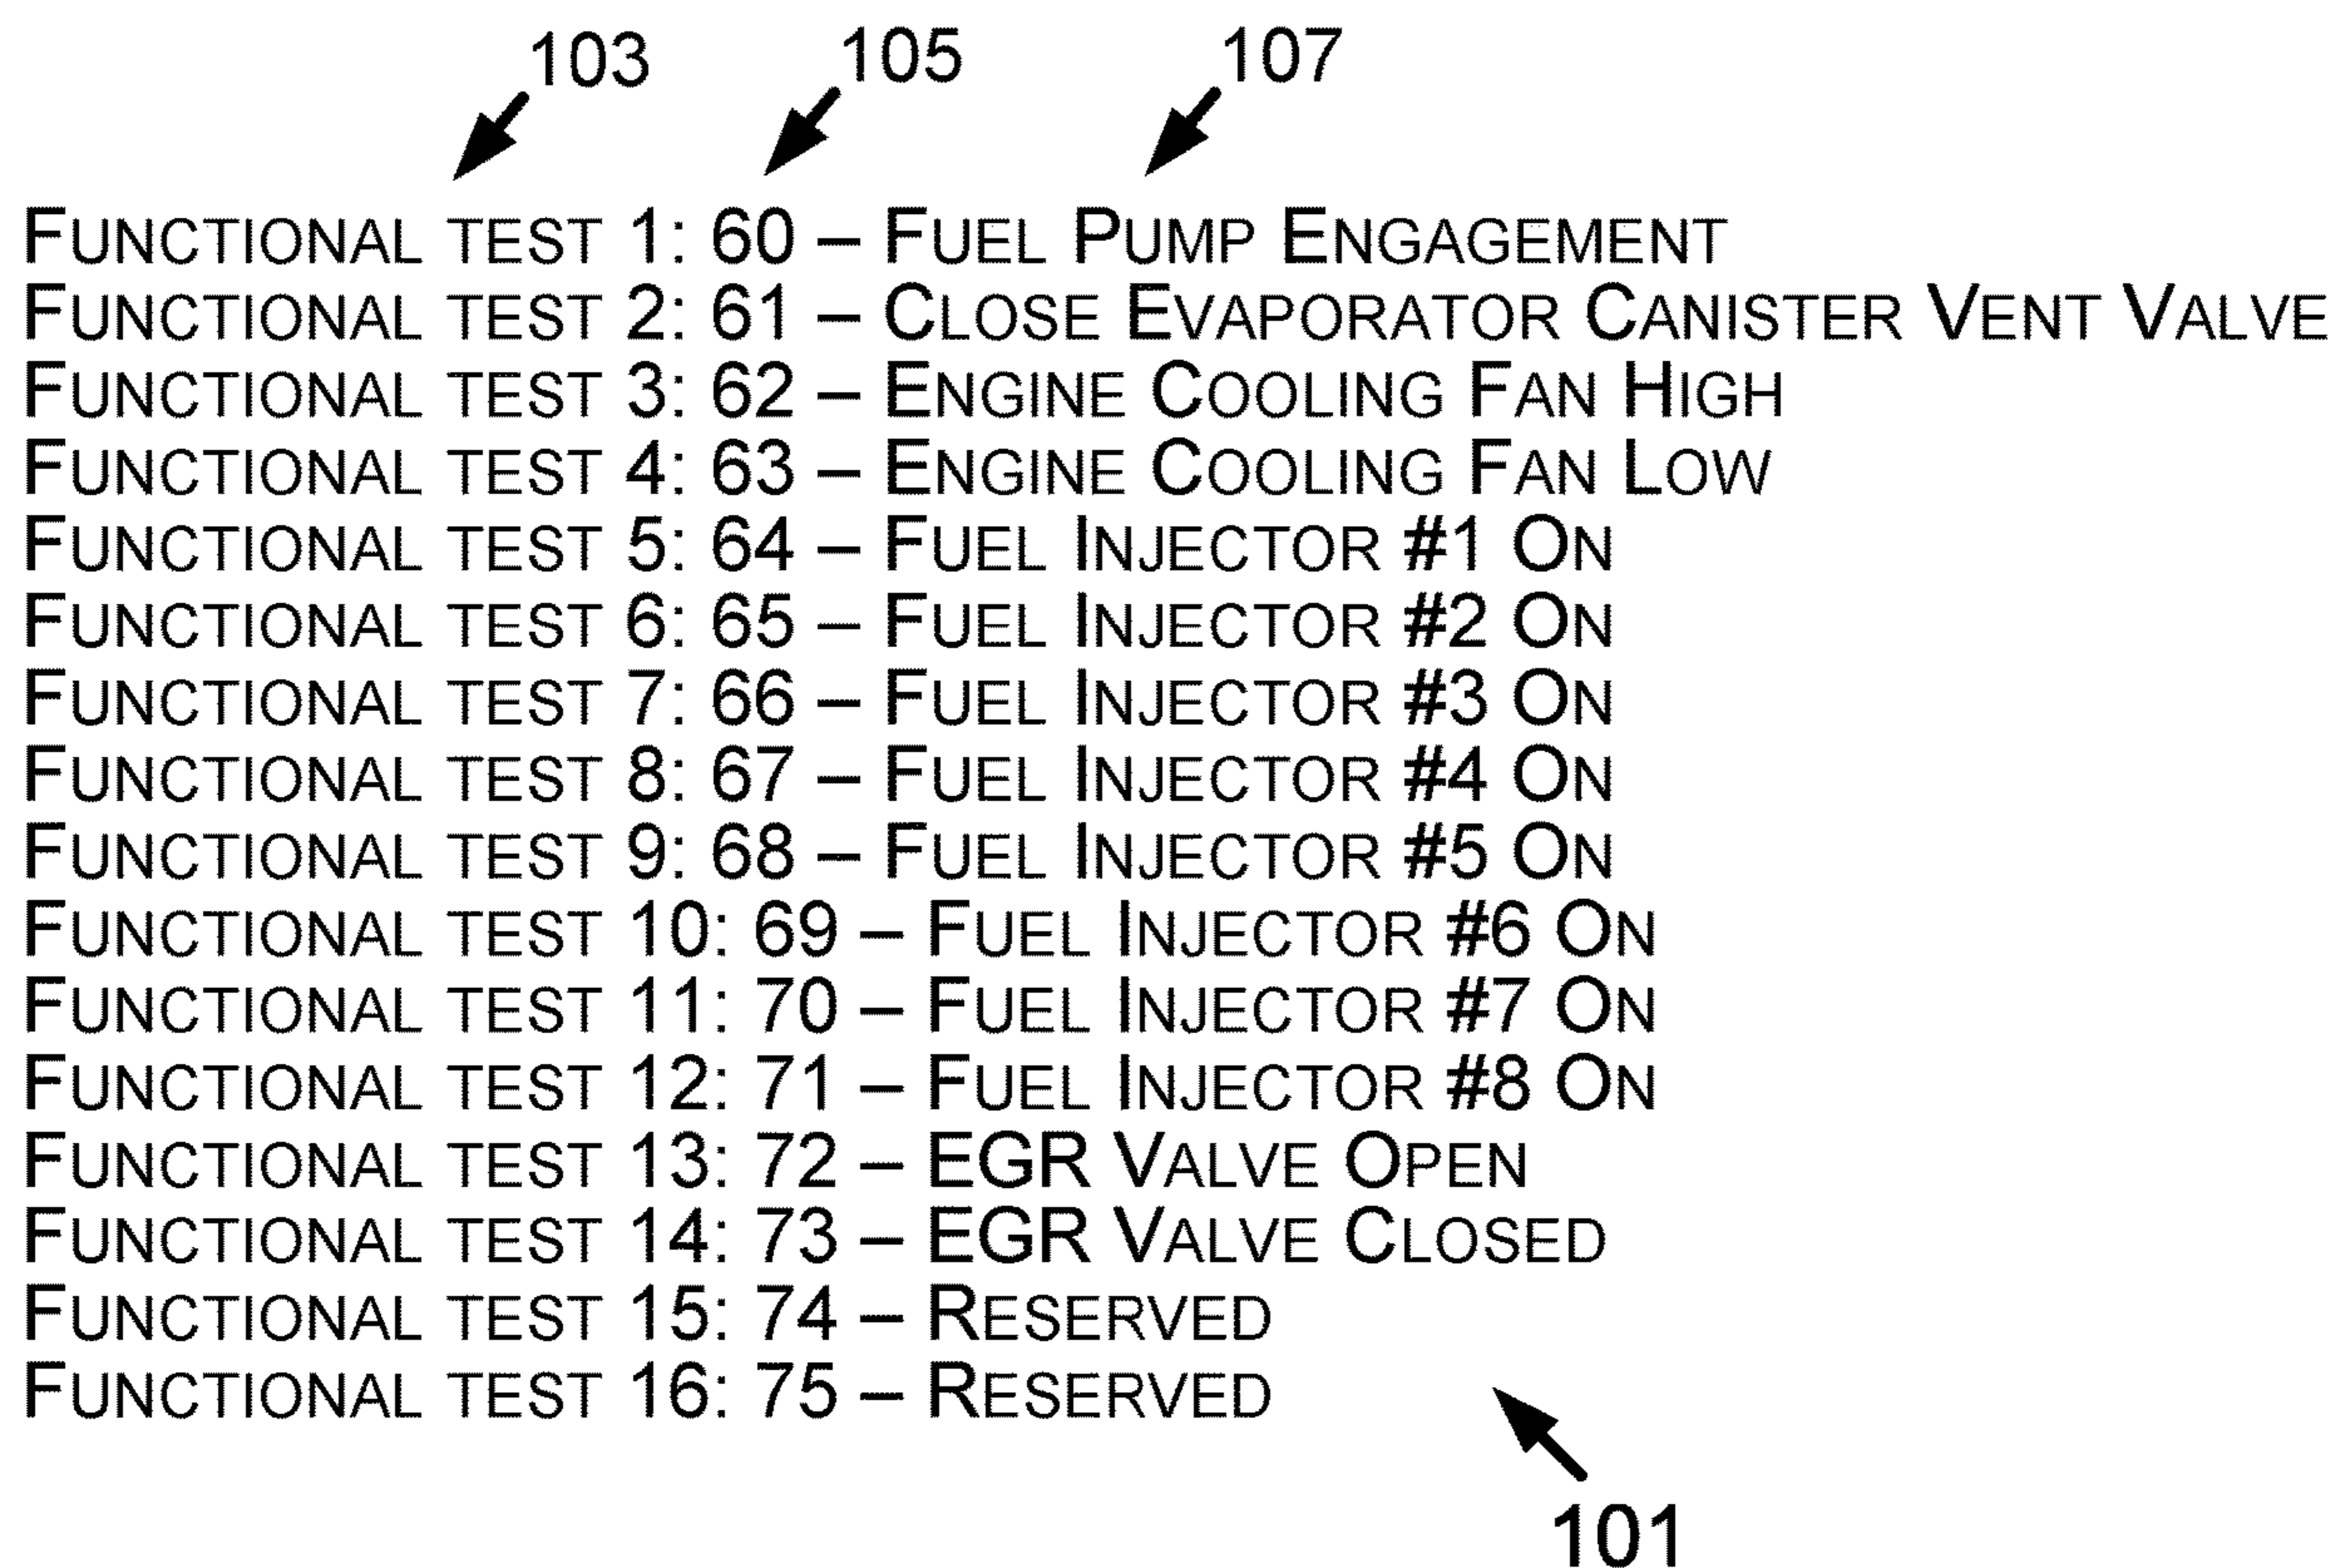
103 105 107

Functional test 1: 60 – Fuel Pump Engagement
Functional test 2: 61 – Close Evaporator Canister Vent Valve
Functional test 3: 62 – Engine Cooling Fan High
Functional test 4: 63 – Engine Cooling Fan Low
Functional test 5: 64 – Fuel Injector #1 On
Functional test 6: 65 – Fuel Injector #2 On
Functional test 7: 66 – Fuel Injector #3 On
Functional test 8: 67 – Fuel Injector #4 On
Functional test 9: 68 – Fuel Injector #5 On
Functional test 10: 69 – Fuel Injector #6 On
Functional test 11: 70 – Fuel Injector #7 On
Functional test 12: 71 – Fuel Injector #8 On
Functional test 13: 72 – EGR Valve Open
Functional test 14: 73 – EGR Valve Closed
Functional test 15: 74 – Reserved
Functional test 16: 75 – Reserved

101